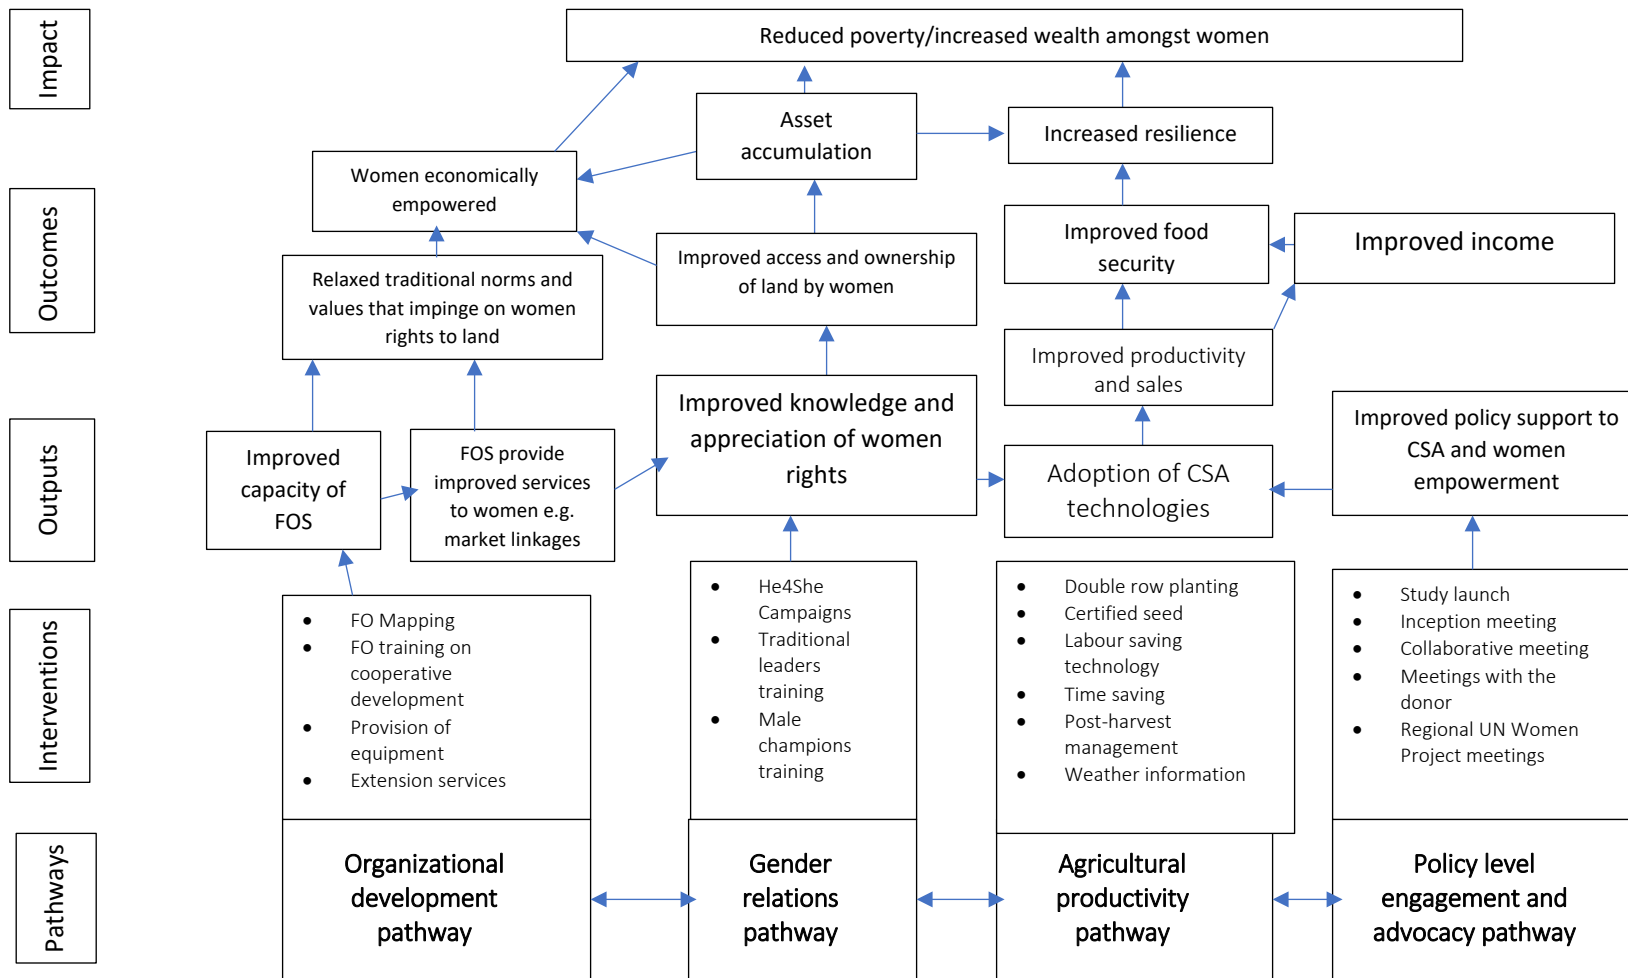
Impact

Reduced poverty/increased wealth amongst women

Asset accumulation

Increased resilience

Outcomes

Women economically empowered

Improved food security

Improved income

Relaxed traditional norms and values that impinge on women rights to land

Improved access and ownership of land by women

Improved productivity and sales

Outputs

Improved capacity of FOS

FOS provide improved services to women e.g. market linkages

Improved knowledge and appreciation of women rights

Adoption of CSA technologies

Improved policy support to CSA and women empowerment

Interventions

- FO Mapping
- FO training on cooperative development
- Provision of equipment
- Extension services

- He4She Campaigns
- Traditional leaders training
- Male champions training

- Double row planting
- Certified seed
- Labour saving technology
- Time saving
- Post-harvest management
- Weather information

- Study launch
- Inception meeting
- Collaborative meeting
- Meetings with the donor
- Regional UN Women Project meetings

Pathways

Organizational development pathway

Gender relations pathway

Agricultural productivity pathway

Policy level engagement and advocacy pathway